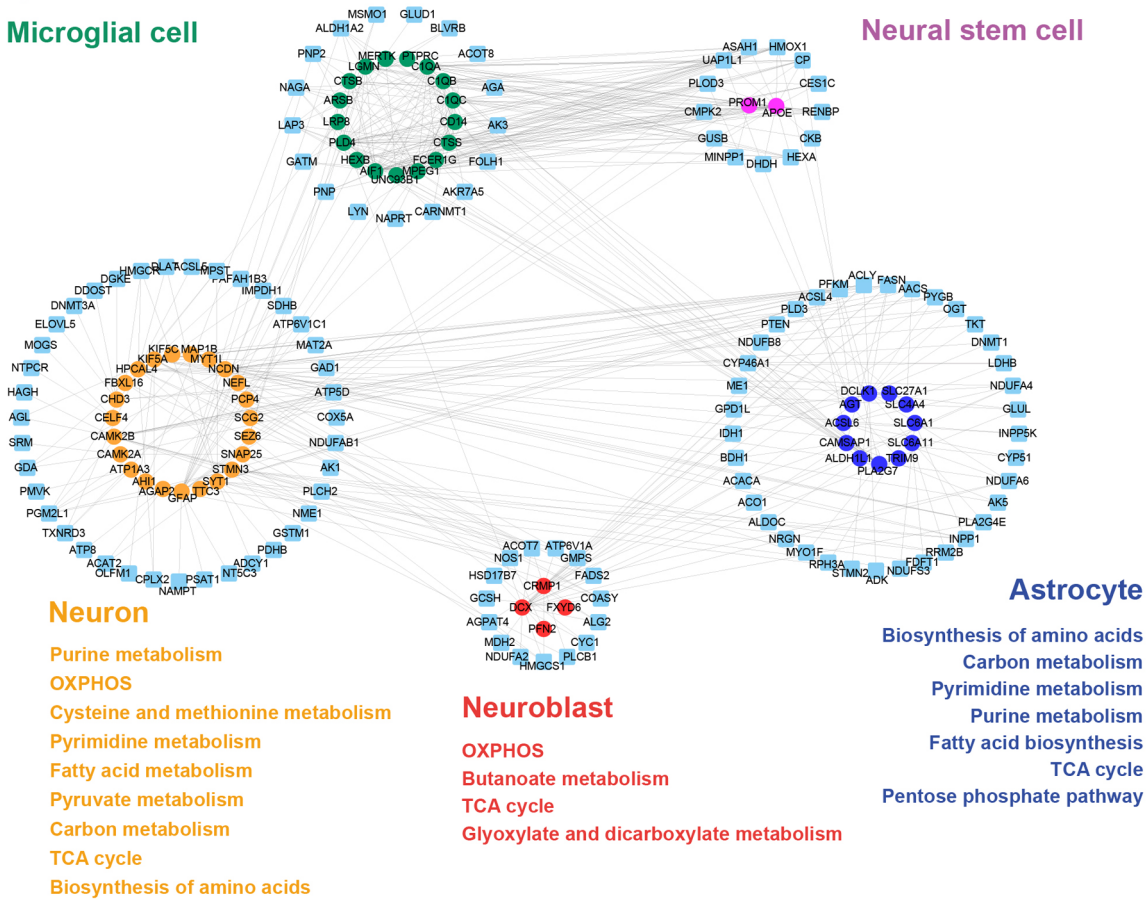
Microglial cell

MSMO1 GLUD1 ALDH1A2 BLVRB PNP2 ACOT8 MERTK PTPRC LGMN C1QA CTSB C1QB NAGA AGA ARSB C1QC LRP8 CD14 LAP3 AK3 PLD4 CTSS HEXB FCER1G GATM AIF1 MPEG1 FOLH1 UNC93B1 PNP AKR7A5 LYN NAPRT CARNMT1

Neural stem cell

ASAH1 HMOX1 UAP1L1 CP PLOD3 CES1C PROM1 CMPK2 APOE RENBP GUSB CKB MINPP1 DHDH HEXA

HMGCR DLAT ACSL6 DGKE MPST PAFAH1B3 DDOST IMPDH1 DNMT3A SDHB ELOVL5 ATP6V1C1 MOGS MAT2A KIF5C MAP1B NTPCR KIF5A MYT1L HPCAL4 NCDN GAD1 HAGH FBXL16 NEFL CHD3 PCP4 ATP5D AGL CELF4 SCG2 COX5A SRM CAMK2B SEZ6 NDUFAB1 GDA CAMK2A SNAP25 ATP1A3 STMN3 AK1 PMVK AHI1 SYT1 AGAP2 TTC3 PLCH2 PGM2L1 GFAP NME1 TXNRD3 GSTM1 ATP8 PDHB ACAT2 ADCY1 OLFM1 NT5C3 CPLX2 PSAT1 NAMPT

Neuron

Purine metabolism
OXPHOS
Cysteine and methionine metabolism
Pyrimidine metabolism
Fatty acid metabolism
Pyruvate metabolism
Carbon metabolism
TCA cycle
Biosynthesis of amino acids

ACOT7 ATP6V1A NOS1 GMPS HSD17B7 FADS2 CRMP1 GCSH DCX FXYD6 COASY AGPAT4 PFN2 ALG2 MDH2 CYC1 NDUFA2 PLCB1 HMGCS1

Neuroblast

OXPHOS
Butanoate metabolism
TCA cycle
Glyoxylate and dicarboxylate metabolism

ACLY PFKM FASN ACSL4 AACS PLD3 PYGB OGT PTEN TKT NDUFB8 DNMT1 CYP46A1 LDHB ME1 DCLK1 SLC27A1 NDUFA4 AGT SLC4A4 GPD1L GLUL ACSL6 SLC6A1 IDH1 INPP5K CAMSAP1 SLC6A11 BDH1 ALDH1L1 TRIM9 CYP51 PLA2G7 ACACA NDUFA6 ACO1 AK5 ALDOC PLA2G4E NRGN INPP1 MYO1F RRM2B RPH3A FDFT1 STMN2 NDUFS3 ADK

Astrocyte

Biosynthesis of amino acids
Carbon metabolism
Pyrimidine metabolism
Purine metabolism
Fatty acid biosynthesis
TCA cycle
Pentose phosphate pathway